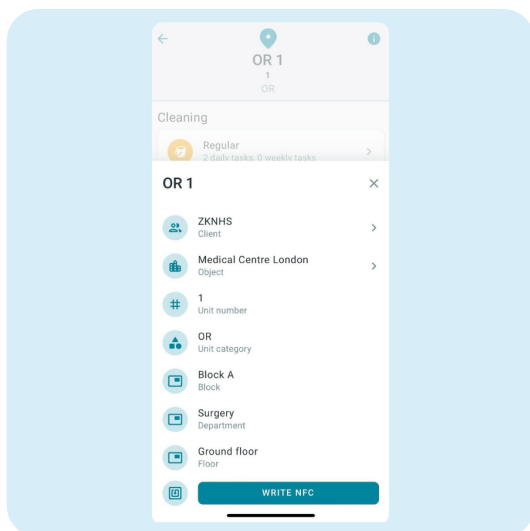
OR 1
1
OR

Cleaning

Regular
2 daily tasks, 0 weekly tasks

OR 1

ZKNHS
Client

Medical Centre London
Object

1
Unit number

OR
Unit category

Block A
Block

Surgery
Department

Ground floor
Floor

WRITE NFC